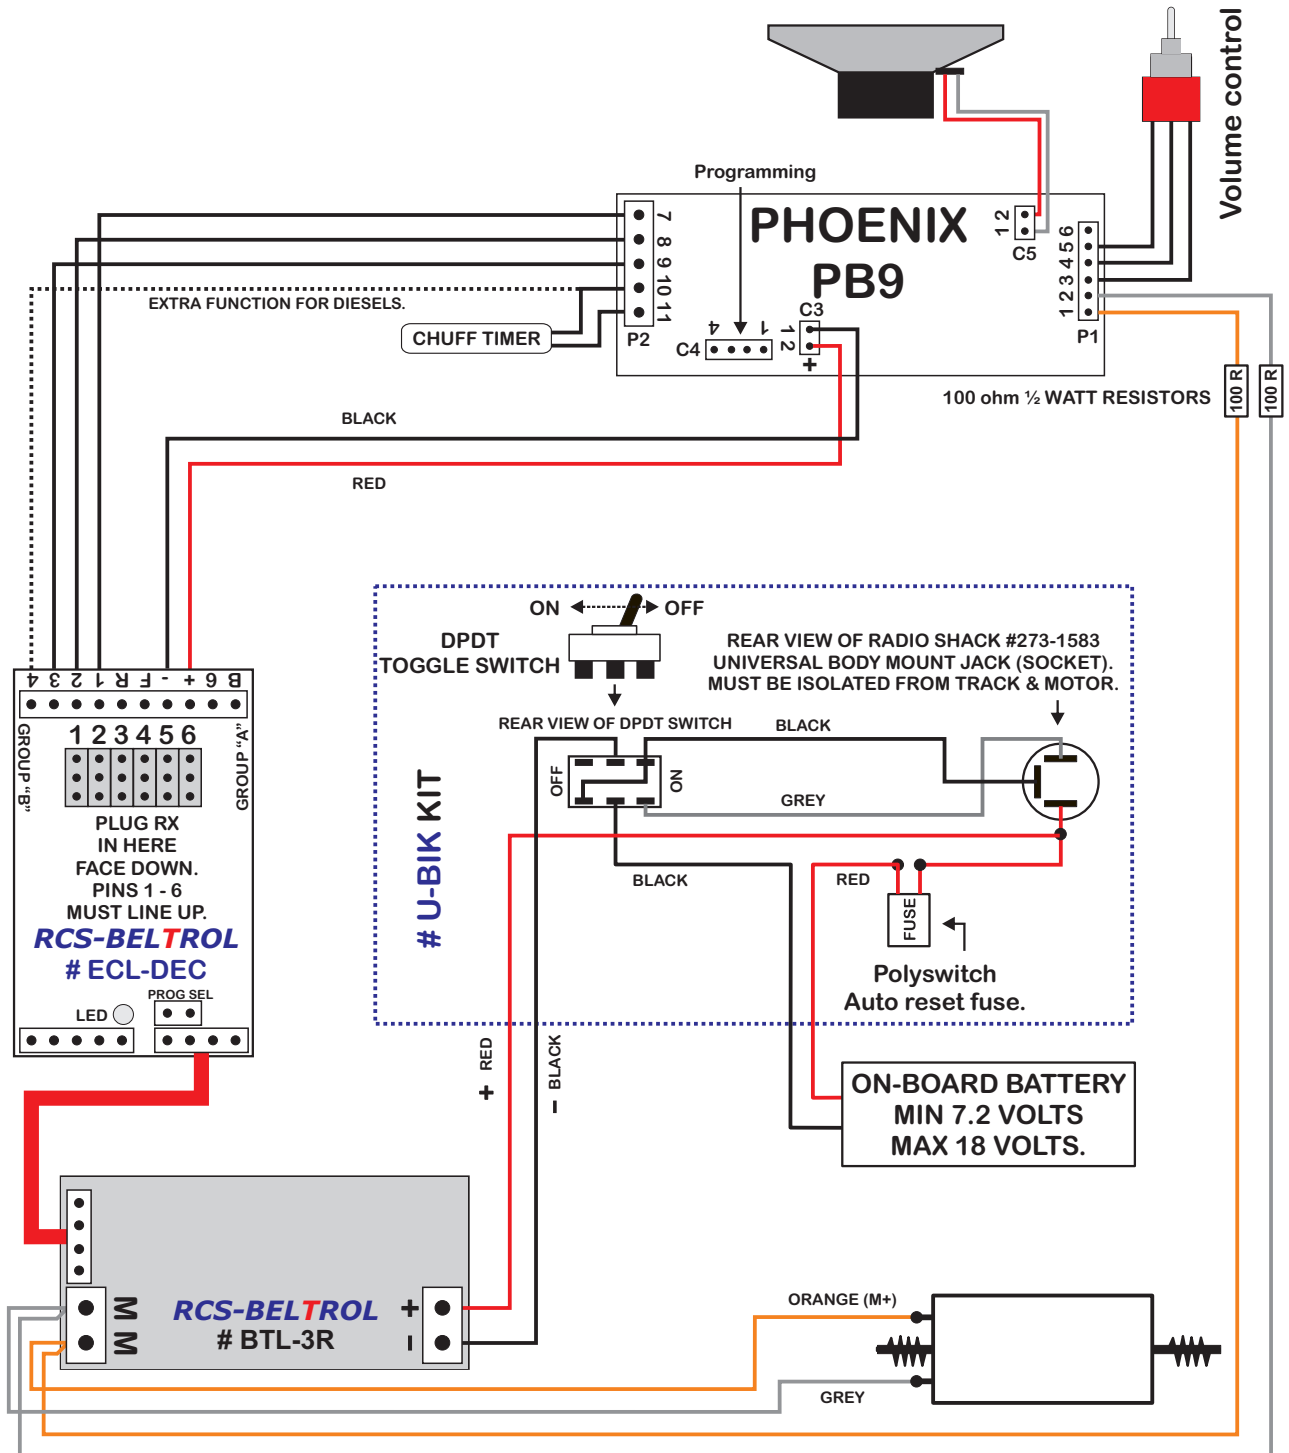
Volume control

Programming

PHOENIX
PB9

7 8 9 10 11
P2

1 2
C5

1 2 3 4 5 6
P1

C3
1 2
+

4 1
C4

EXTRA FUNCTION FOR DIESELS.

CHUFF TIMER

100 ohm ½ WATT RESISTORS

100 R
100 R

BLACK

RED

4 3 2 1 R F - + 6 B

GROUP "B"

1 2 3 4 5 6

GROUP "A"

PLUG RX
IN HERE
FACE DOWN.
PINS 1 - 6
MUST LINE UP.

RCS-BELTROL
# ECL-DEC

PROG SEL
LED

ON OFF

DPDT
TOGGLE SWITCH

REAR VIEW OF RADIO SHACK #273-1583
UNIVERSAL BODY MOUNT JACK (SOCKET).
MUST BE ISOLATED FROM TRACK & MOTOR.

REAR VIEW OF DPDT SWITCH

BLACK

OFF
ON

GREY

# U-BIK KIT

BLACK

RED

FUSE

Polyswitch
Auto reset fuse.

+ RED

- BLACK

ON-BOARD BATTERY
MIN 7.2 VOLTS
MAX 18 VOLTS.

M
M

RCS-BELTROL
# BTL-3R

+
-

ORANGE (M+)

GREY